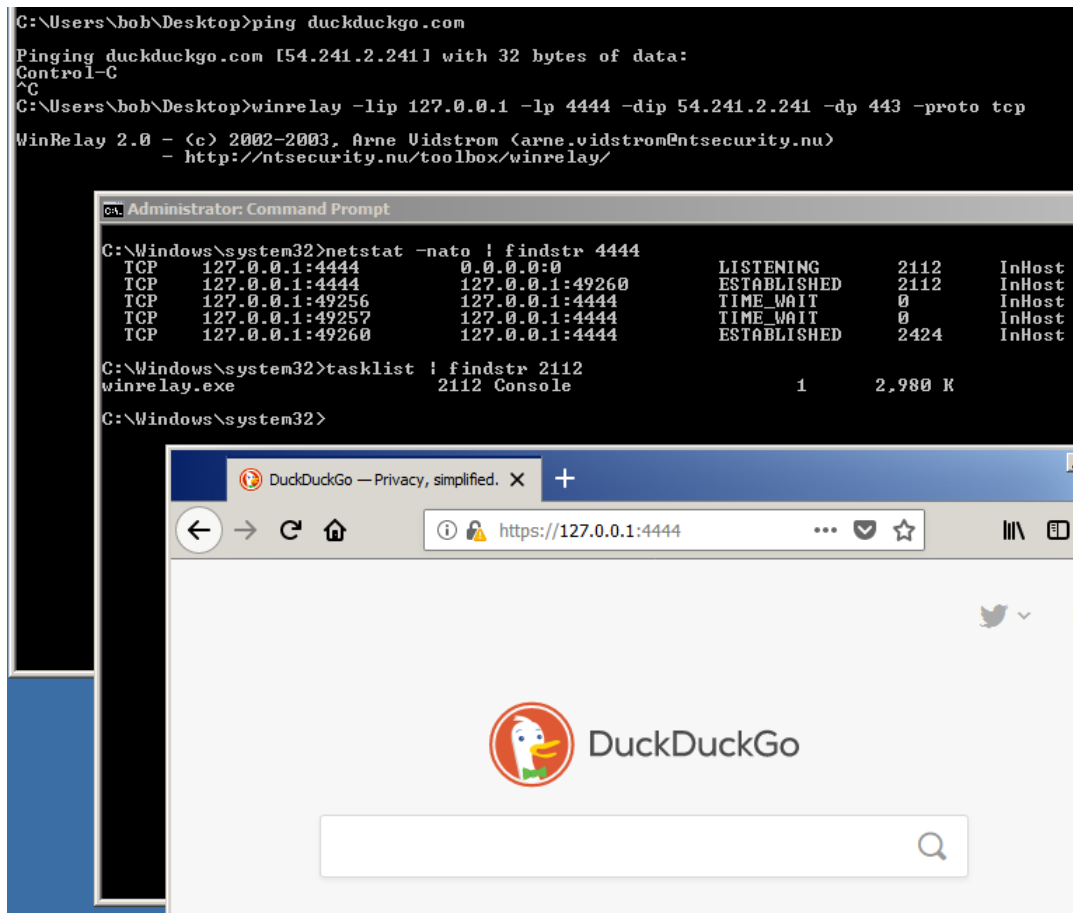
C:\Users\bob\Desktop>ping duckduckgo.com

Pinging duckduckgo.com [54.241.2.241] with 32 bytes of data:
Control-C
^C
C:\Users\bob\Desktop>winrelay -lip 127.0.0.1 -lp 4444 -dip 54.241.2.241 -dp 443 -proto tcp

WinRelay 2.0 - (c) 2002-2003, Arne Vidstrom (arne.vidstrom@ntsecurity.nu)
- http://ntsecurity.nu/toolbox/winrelay/

Administrator: Command Prompt

C:\Windows\system32>netstat -nato | findstr 4444
TCP 127.0.0.1:4444 0.0.0.0:0 LISTENING 2112 InHost
TCP 127.0.0.1:4444 127.0.0.1:49260 ESTABLISHED 2112 InHost
TCP 127.0.0.1:49256 127.0.0.1:4444 TIME_WAIT 0 InHost
TCP 127.0.0.1:49257 127.0.0.1:4444 TIME_WAIT 0 InHost
TCP 127.0.0.1:49260 127.0.0.1:4444 ESTABLISHED 2424 InHost

C:\Windows\system32>tasklist | findstr 2112
winrelay.exe 2112 Console 1 2,980 K

C:\Windows\system32>

DuckDuckGo — Privacy, simplified. ✕ +

https://127.0.0.1:4444 •••

DuckDuckGo